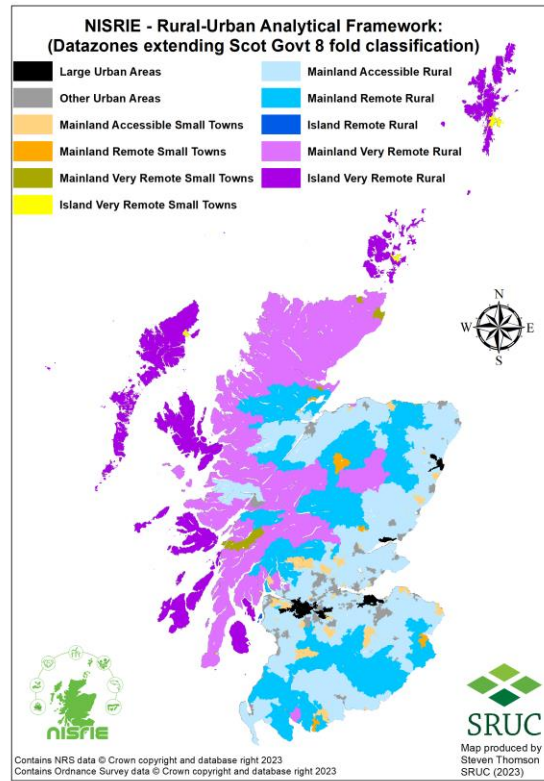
NISRIE - Rural-Urban Analytical Framework:
(Datazones extending Scot Govt 8 fold classification)

Large Urban Areas
Other Urban Areas
Mainland Accessible Small Towns
Mainland Remote Small Towns
Mainland Very Remote Small Towns
Island Very Remote Small Towns
Mainland Accessible Rural
Mainland Remote Rural
Island Remote Rural
Mainland Very Remote Rural
Island Very Remote Rural

N
W
E
S

NISRIE

SRUC

Map produced by
Steven Thomson
SRUC (2023)

Contains NRS data © Crown copyright and database right 2023
Contains Ordnance Survey data © Crown copyright and database right 2023